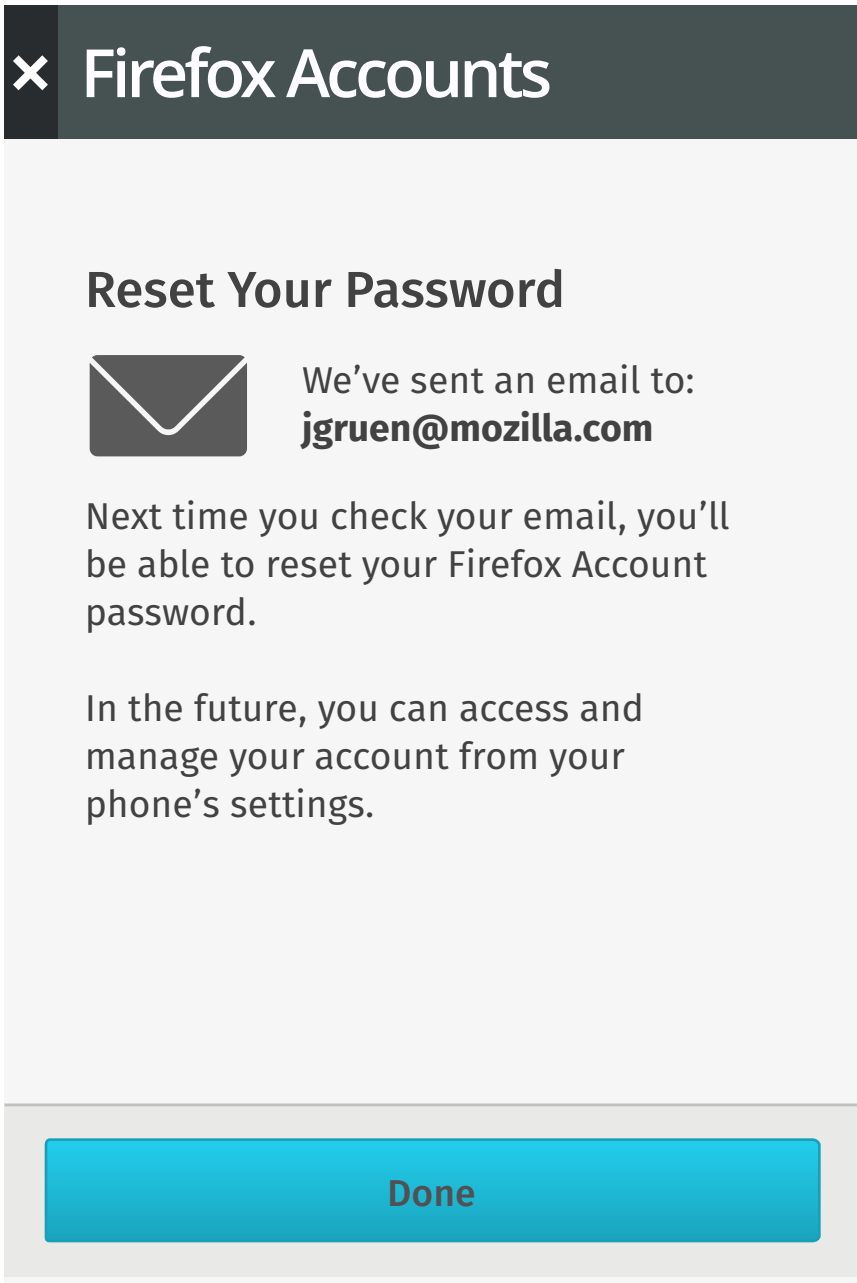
× Firefox Accounts

Reset Your Password

We’ve sent an email to:
**jgruen@mozilla.com**

Next time you check your email, you’ll be able to reset your Firefox Account password.

In the future, you can access and manage your account from your phone’s settings.

Done